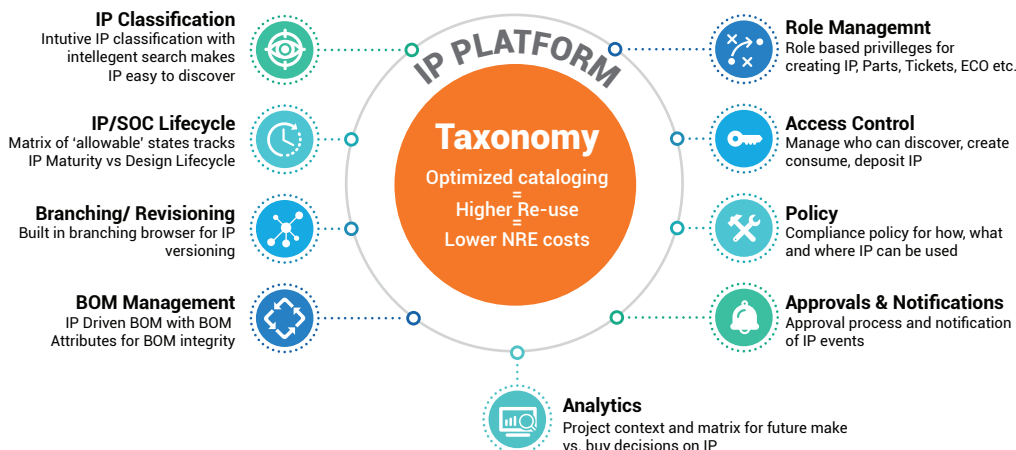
IP PLATFORM

Taxonomy

Optimized cataloging
=
Higher Re-use
=
Lower NRE costs

IP Classification
Intutive IP classification with intellegent search makes IP easy to discover

IP/SOC Lifecycle
Matrix of 'allowable' states tracks IP Maturity vs Design Lifecycle

Branching/ Revisioning
Built in branching browser for IP versioning

BOM Management
IP Driven BOM with BOM Attributes for BOM integrity

Role Managemnt
Role based privilleges for creating IP, Parts, Tickets, ECO etc.

Access Control
Manage who can discover, create consume, deposit IP

Policy
Compliance policy for how, what and where IP can be used

Approvals & Notifications
Approval process and notification of IP events

Analytics
Project context and matrix for future make vs. buy decisions on IP